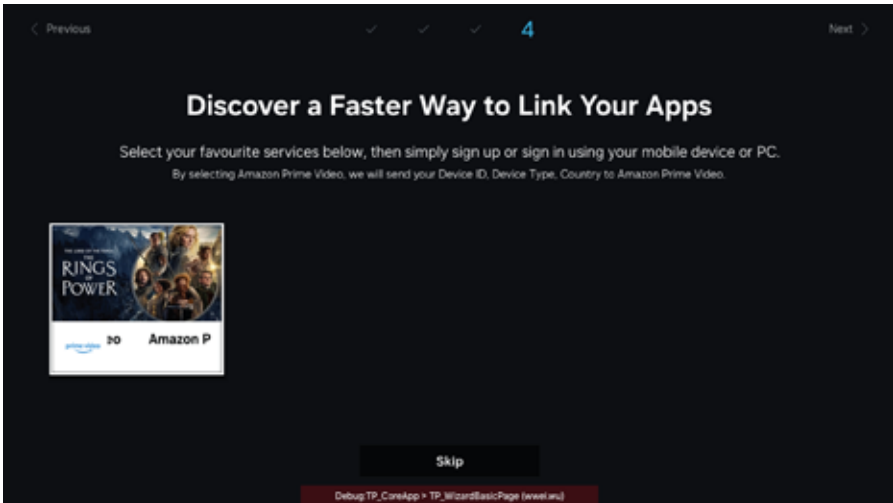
< Previous ✓ ✓ ✓ 4 Next >

Discover a Faster Way to Link Your Apps

Select your favourite services below, then simply sign up or sign in using your mobile device or PC.

By selecting Amazon Prime Video, we will send your Device ID, Device Type, Country to Amazon Prime Video.

THE LORD OF THE RINGS
THE RINGS OF POWER

prime video ɘo Amazon P

Skip

Debug:TP_CoreApp > TP_WizardBasicPage (wwei.wu)